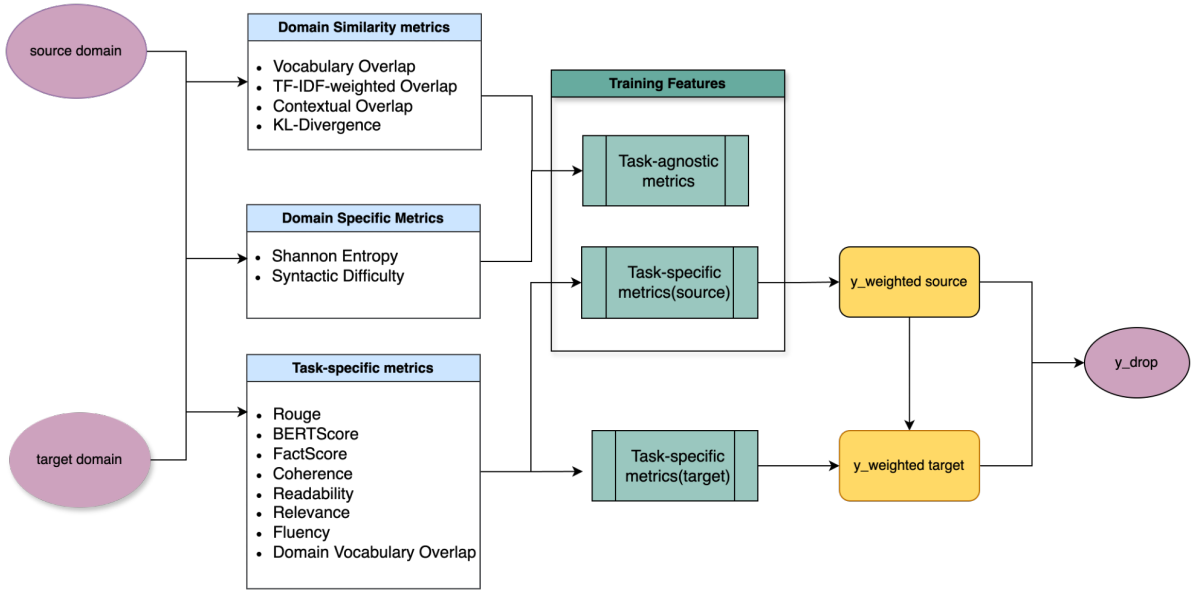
source domain

target domain

Domain Similarity metrics
- Vocabulary Overlap
- TF-IDF-weighted Overlap
- Contextual Overlap
- KL-Divergence

Domain Specific Metrics
- Shannon Entropy
- Syntactic Difficulty

Task-specific metrics
- Rouge
- BERTScore
- FactScore
- Coherence
- Readability
- Relevance
- Fluency
- Domain Vocabulary Overlap

Training Features

Task-agnostic metrics

Task-specific metrics(source)

Task-specific metrics(target)

y_weighted source

y_weighted target

y_drop